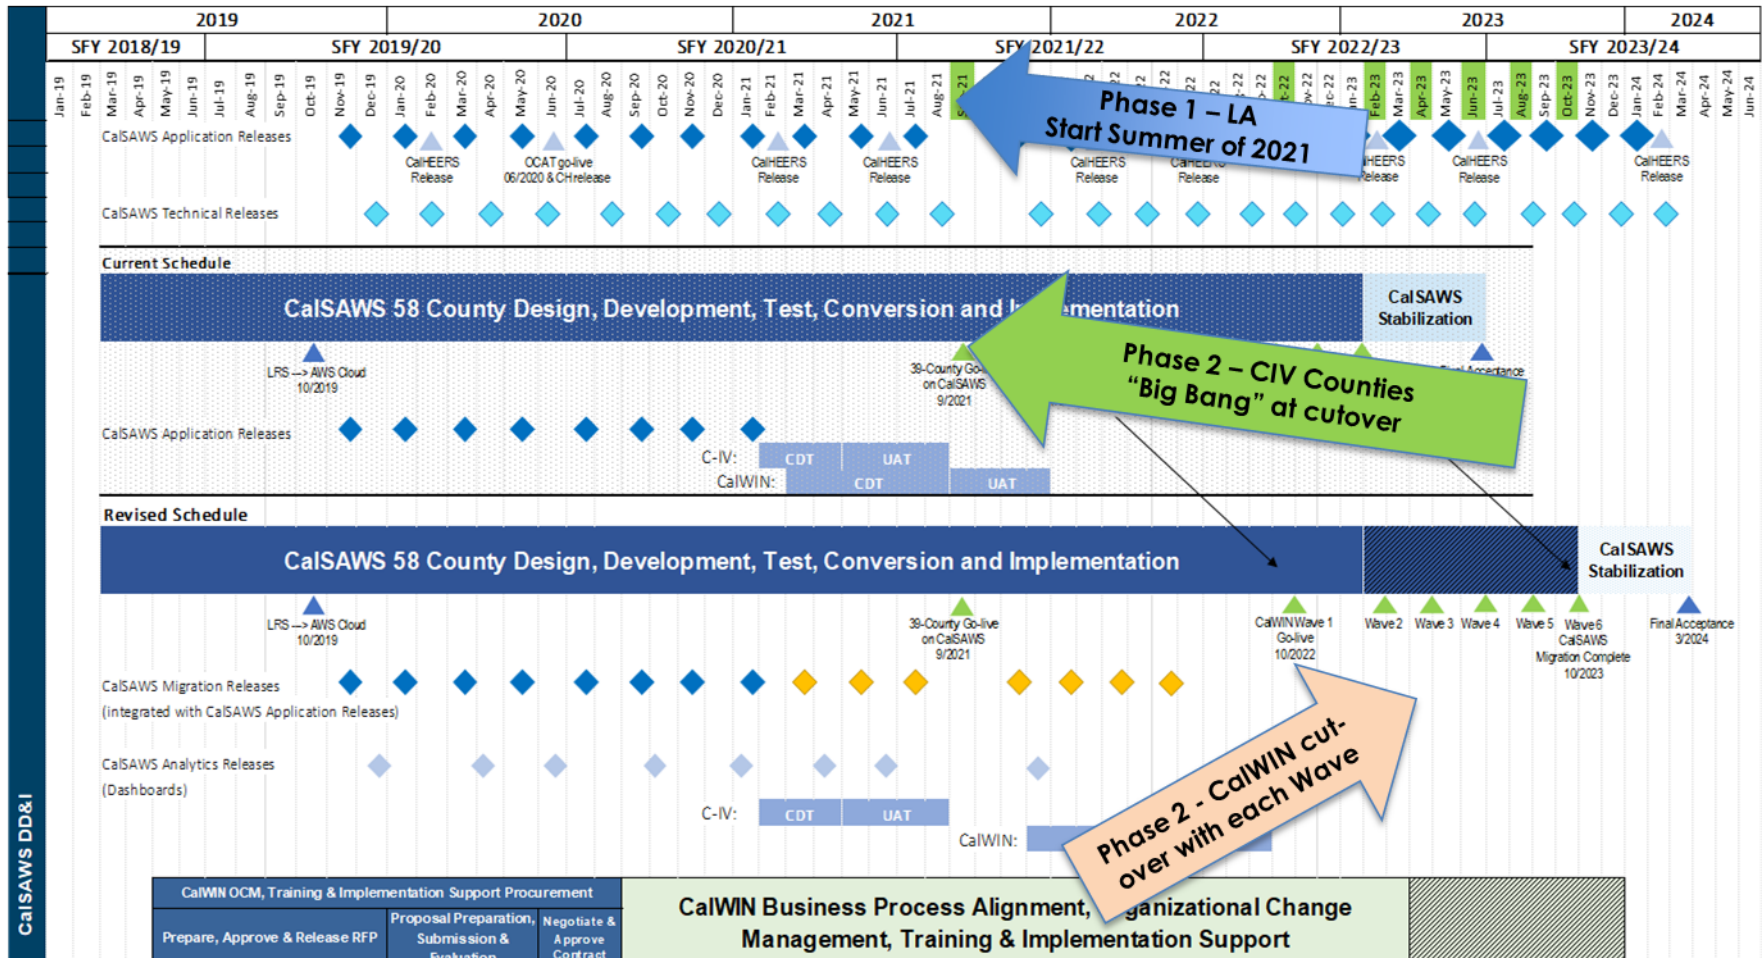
2019 2020 2021 2022 2023 2024

SFY 2018/19 SFY 2019/20 SFY 2020/21 SFY 2021/22 SFY 2022/23 SFY 2023/24

Jan-19 Feb-19 Mar-19 Apr-19 May-19 Jun-19 Jul-19 Aug-19 Sep-19 Oct-19 Nov-19 Dec-19 Jan-20 Feb-20 Mar-20 Apr-20 May-20 Jun-20 Jul-20 Aug-20 Sep-20 Oct-20 Nov-20 Dec-20 Jan-21 Feb-21 Mar-21 Apr-21 May-21 Jun-21 Jul-21 Aug-21 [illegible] Feb-23 Mar-23 Apr-23 May-23 Jun-23 Jul-23 Aug-23 Sep-23 Oct-23 Nov-23 Dec-23 Jan-24 Feb-24 Mar-24 Apr-24 May-24 Jun-24

Phase 1 – LA Start Summer of 2021

CalSAWS Application Releases

CalHEERS Release

OCAT go-live 06/2020 & CH release

CalHEERS Release

CalHEERS Release

CalHEERS Release

CalHEERS Release

CalHEERS Release

CalHEERS Release

CalHEERS Release

CalSAWS Technical Releases

Current Schedule

CalSAWS 58 County Design, Development, Test, Conversion and I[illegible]mentation

CalSAWS Stabilization

LRS —> AWS Cloud 10/2019

39-County Go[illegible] on CalSAWS 9/2021

Phase 2 – CIV Counties “Big Bang” at cutover

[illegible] Acceptance

CalSAWS Application Releases

C-IV: CDT UAT

CalWIN: CDT UAT

Revised Schedule

CalSAWS 58 County Design, Development, Test, Conversion and Implementation

CalSAWS Stabilization

LRS —> AWS Cloud 10/2019

39-County Go-live on CalSAWS 9/2021

CalWIN Wave 1 Go-live 10/2022

Wave 2 Wave 3 Wave 4 Wave 5 Wave 6 CalSAWS Migration Complete 10/2023

Final Acceptance 3/2024

CalSAWS Migration Releases (integrated with CalSAWS Application Releases)

CalSAWS Analytics Releases (Dashboards)

C-IV: CDT UAT

CalWIN:

Phase 2 - CalWIN cut-over with each Wave

CalWIN OCM, Training & Implementation Support Procurement

Prepare, Approve & Release RFP

Proposal Preparation, Submission & Evaluation

Negotiate & Approve Contract

CalWIN Business Process Alignment, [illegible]ganizational Change Management, Training & Implementation Support

CalSAWS DD&I